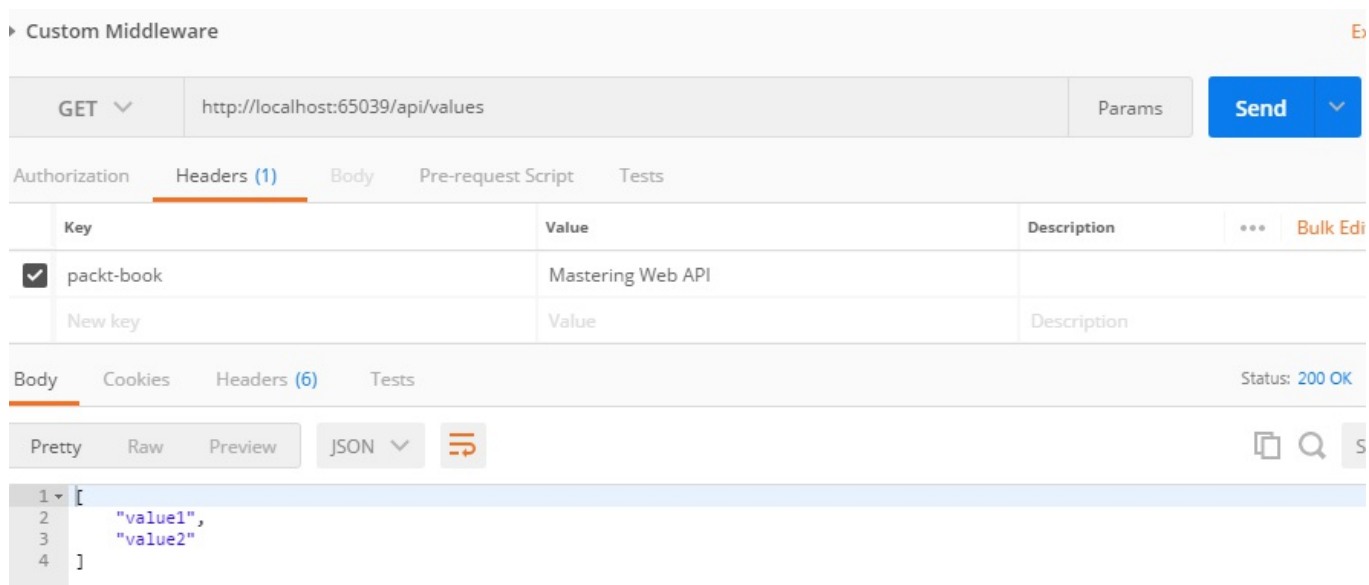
▸ Custom Middleware

Ex

GET

http://localhost:65039/api/values

Params

Send

Authorization Headers (1) Body Pre-request Script Tests

| | Key | Value | Description | ••• Bulk Edi |
|---|---|---|---|---|
| ✓ | packt-book | Mastering Web API | | |
| | New key | Value | Description | |

Body Cookies Headers (6) Tests

Status: 200 OK

Pretty Raw Preview JSON

1 [
2 "value1",
3 "value2"
4 ]